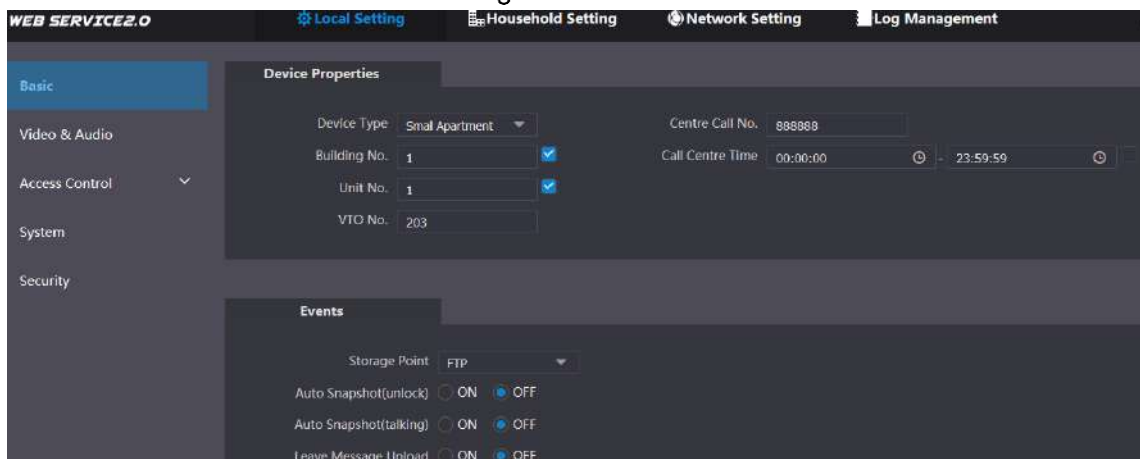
WEB SERVICE2.0
Local Setting
Household Setting
Network Setting
Log Management

Basic
Video & Audio
Access Control
System
Security

Device Properties

Device Type Smal Apartment
Building No. 1
Unit No. 1
VTO No. 203
Centre Call No. 888888
Call Centre Time 00:00:00 - 23:59:59

Events

Storage Point FTP
Auto Snapshot(unlock) ON OFF
Auto Snapshot(talking) ON OFF
Leave Message Upload ON OFF